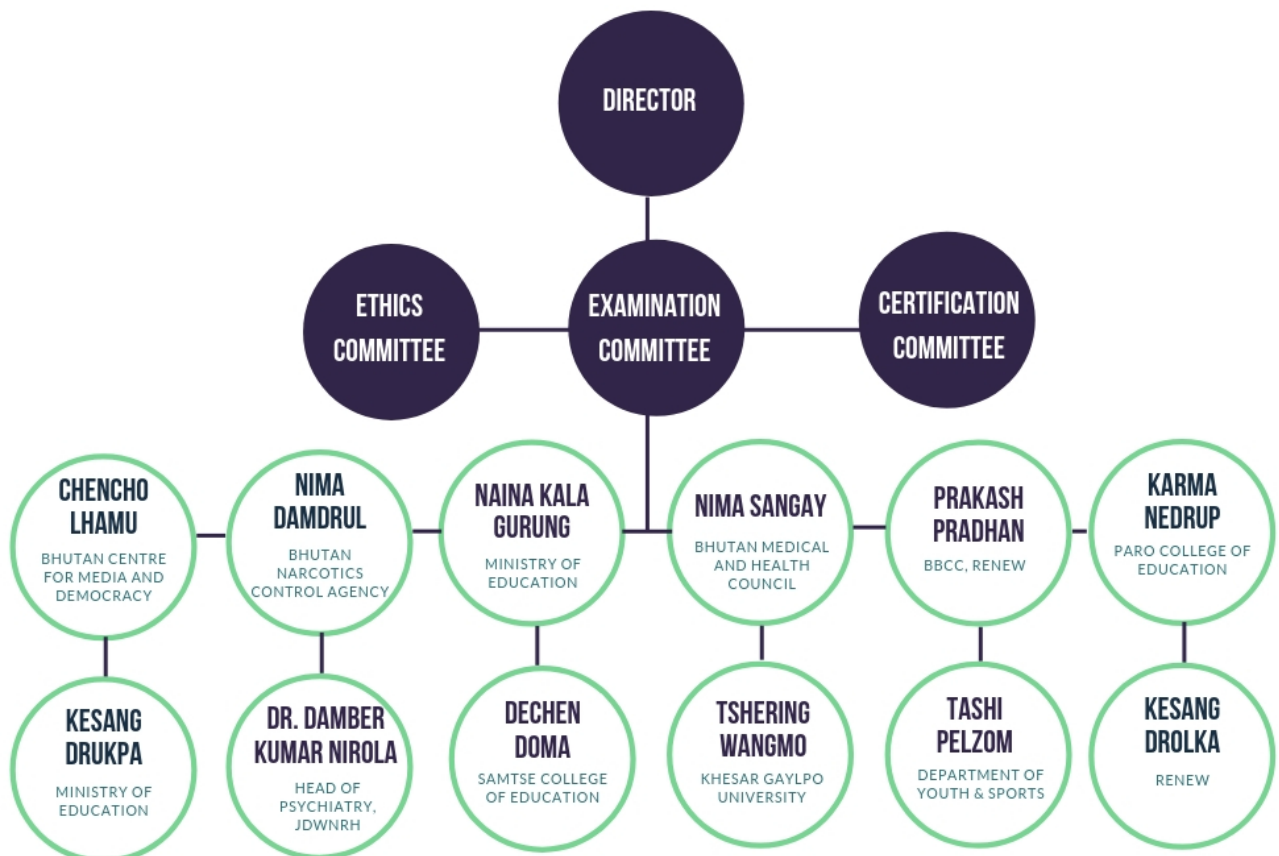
DIRECTOR

ETHICS COMMITTEE

EXAMINATION COMMITTEE

CERTIFICATION COMMITTEE

CHENCHO LHAMU
BHUTAN CENTRE FOR MEDIA AND DEMOCRACY

NIMA DAMDRUL
BHUTAN NARCOTICS CONTROL AGENCY

NAINA KALA GURUNG
MINISTRY OF EDUCATION

NIMA SANGAY
BHUTAN MEDICAL AND HEALTH COUNCIL

PRAKASH PRADHAN
BBCC, RENEW

KARMA NEDRUP
PARO COLLEGE OF EDUCATION

KESANG DRUKPA
MINISTRY OF EDUCATION

DR. DAMBER KUMAR NIROLA
HEAD OF PSYCHIATRY, JDWNRH

DECHEN DOMA
SAMTSE COLLEGE OF EDUCATION

TSHERING WANGMO
KHESAR GAYLPO UNIVERSITY

TASHI PELZOM
DEPARTMENT OF YOUTH & SPORTS

KESANG DROLKA
RENEW